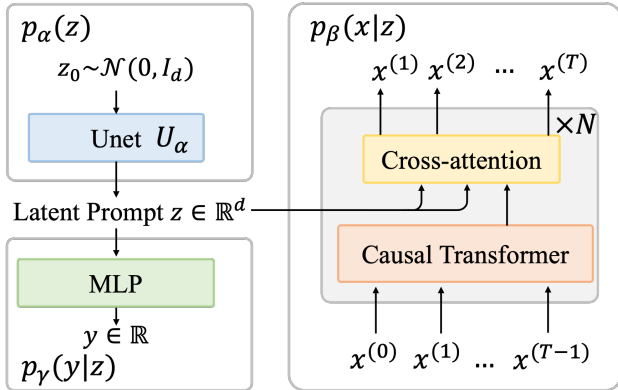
$p_\alpha(z)$

$z_0 \sim \mathcal{N}(0, I_d)$

Unet $U_\alpha$

Latent Prompt $z \in \mathbb{R}^d$

MLP

$y \in \mathbb{R}$

$p_\gamma(y|z)$

$p_\beta(x|z)$

$x^{(1)}$ $x^{(2)}$ ... $x^{(T)}$

$\times N$

Cross-attention

Causal Transformer

$x^{(0)}$ $x^{(1)}$ ... $x^{(T-1)}$